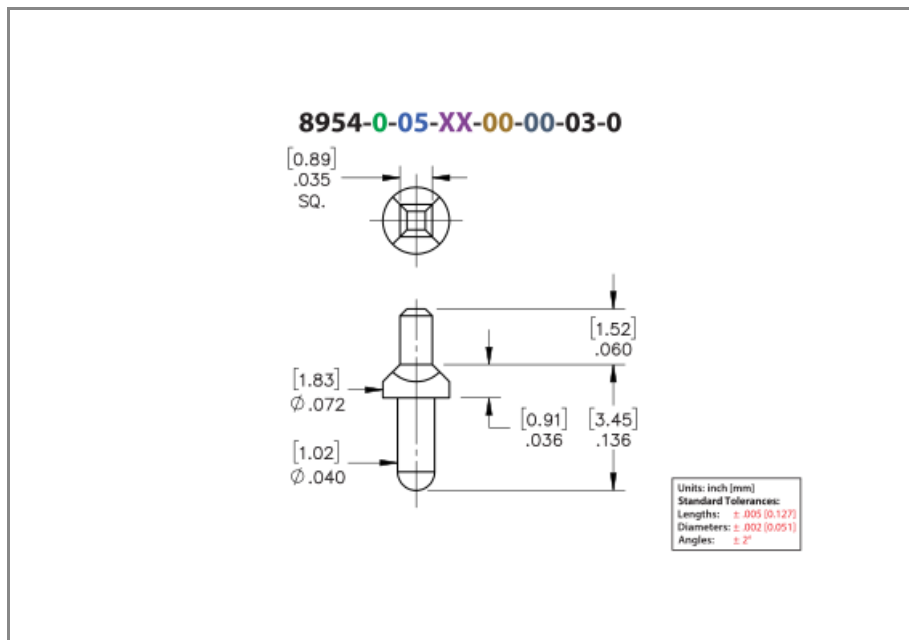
8954-0-05-XX-00-00-03-0

[0.89]
.035
SQ.

[1.52]
.060

[1.83]
$\varnothing$ .072

[0.91]
.036

[3.45]
.136

[1.02]
$\varnothing$ .040

Units: inch [mm]
Standard Tolerances:
Lengths: $\pm$ .005 [0.127]
Diameters: $\pm$ .002 [0.051]
Angles: $\pm$ 2°